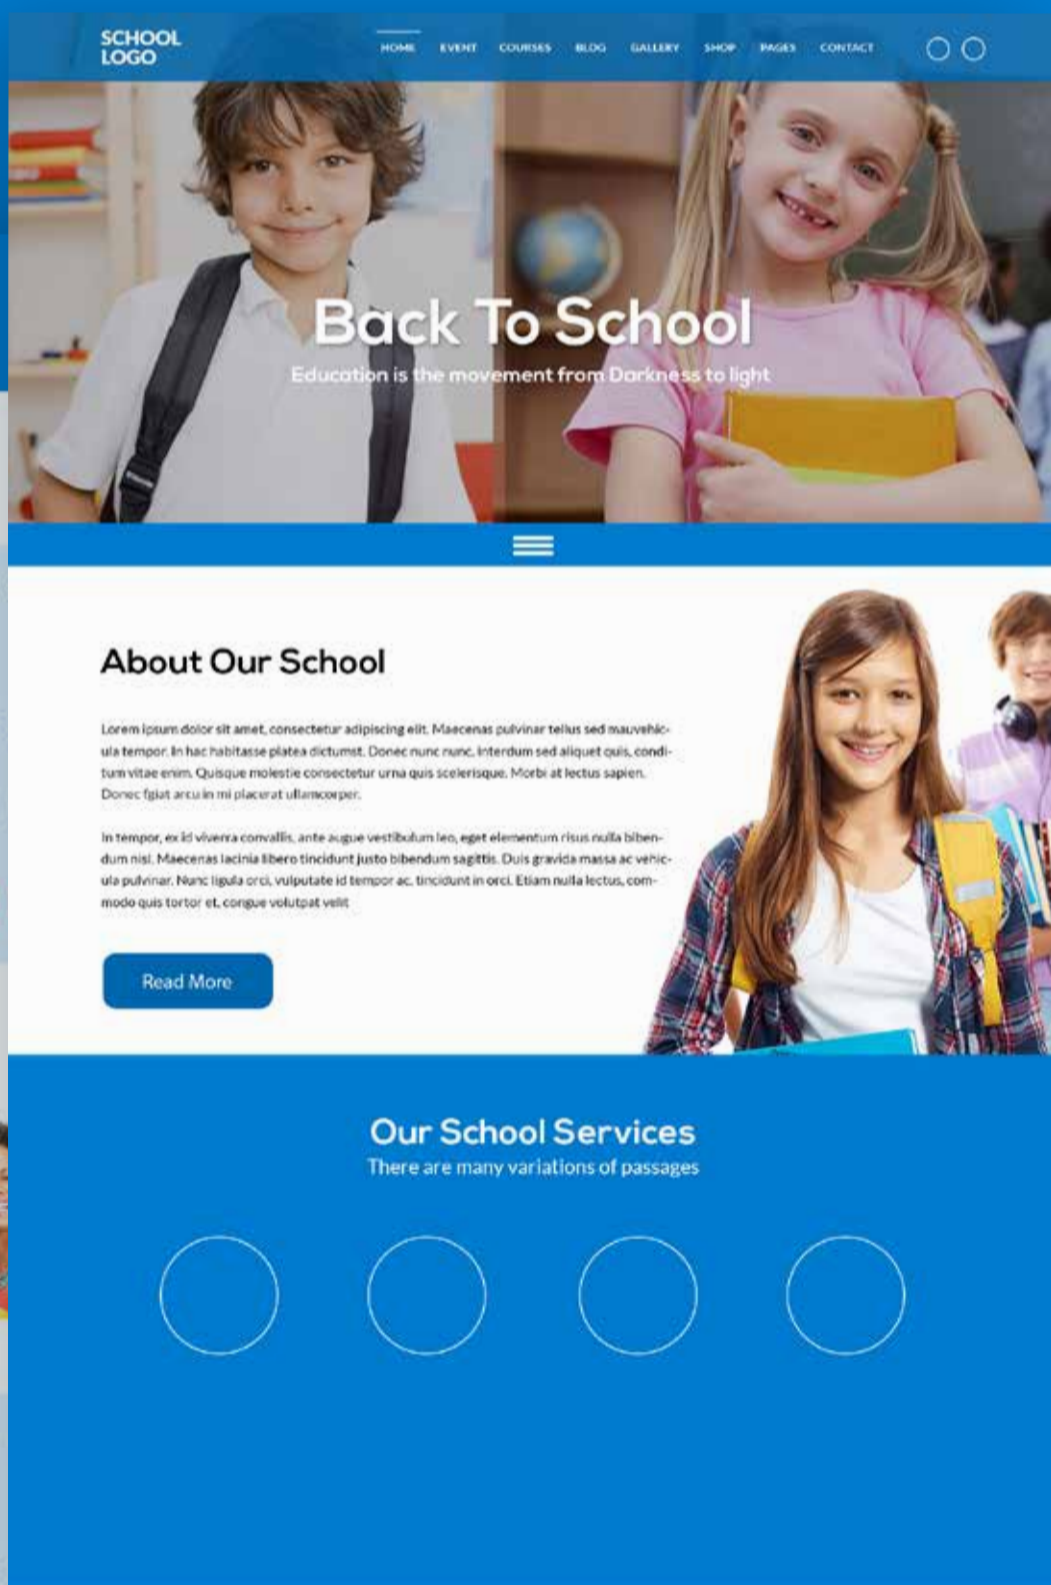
SCHOOL LOGO

HOME EVENT COURSES BLOG GALLERY SHOP PAGES CONTACT

Back To School

Education is the movement from Darkness to light

About Our School

Lorem ipsum dolor sit amet, consectetur adipiscing elit. Maecenas pulvinar tellus sed mauvehicula tempor. In hac habitasse platea dictumst. Donec nunc nunc, interdum sed aliquet quis, condimentum vitae enim. Quisque molestie consectetur urna quis scelerisque. Morbi at lectus sapien. Donec fgiat arcu in mi placerat ullamcorper.

In tempor, ex id viverra convallis, ante augue vestibulum leo, eget elementum risus nulla bibendum nisl. Maecenas lacinia libero tincidunt justo bibendum sagittis. Duis gravida massa ac vehicula pulvinar. Nunc ligula orci, vulputate id tempor ac, tincidunt in orci. Etiam nulla lectus, commodo quis tortor et, congue volutpat velit.

Read More

Our School Services

There are many variations of passages